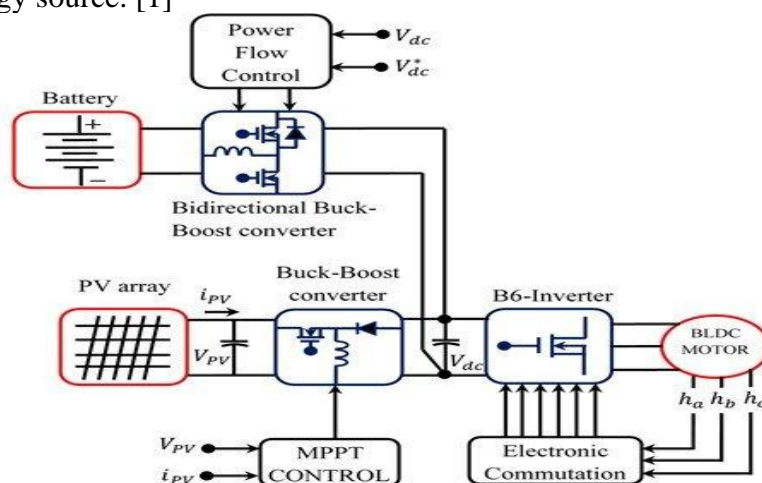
gy source. [1]

Power Flow Control

$V_{dc}$

$V_{dc}^{*}$

Battery

+

−

Bidirectional Buck-Boost converter

PV array

$i_{PV}$

$V_{PV}$

Buck-Boost converter

B6-Inverter

$V_{dc}$

BLDC MOTOR

$h_a$ $h_b$ $h_c$

$V_{PV}$

$i_{PV}$

MPPT CONTROL

Electronic Commutation